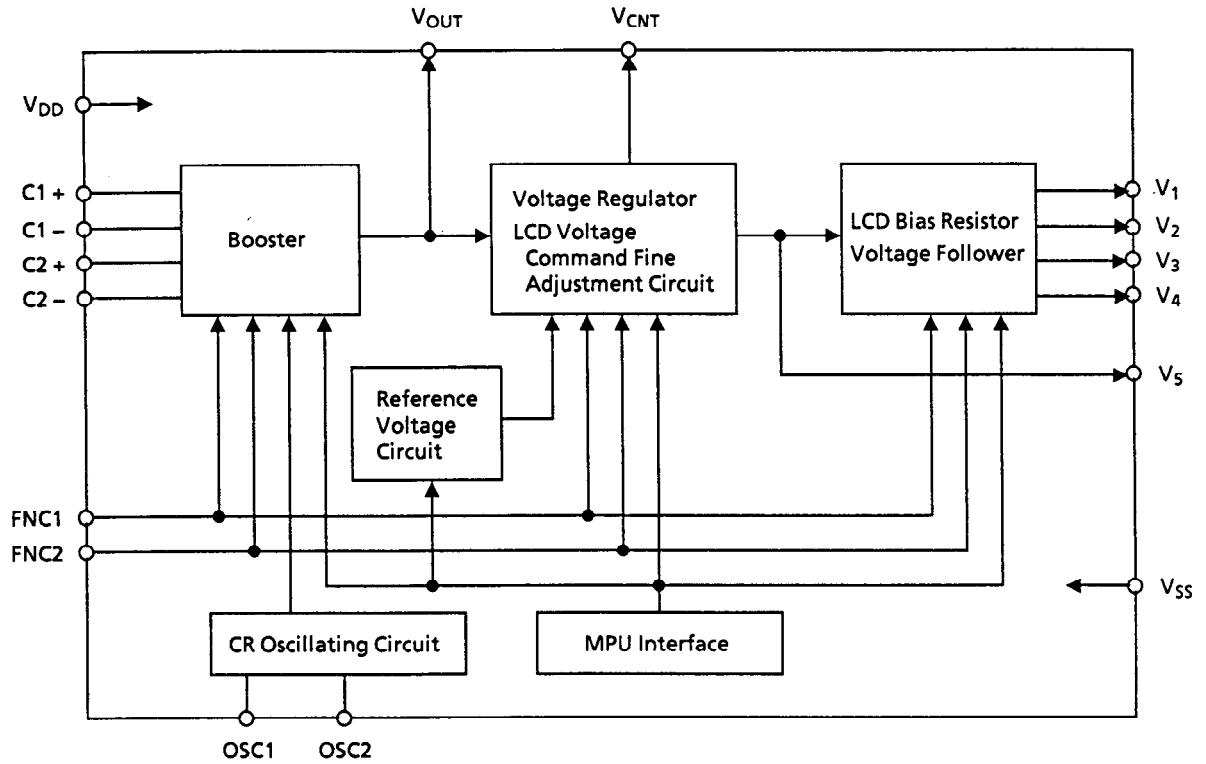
$V_{OUT}$

$V_{CNT}$

$V_{DD}$

C1 +

C1 –

C2 +

C2 –

Booster

Voltage Regulator

LCD Voltage Command Fine Adjustment Circuit

LCD Bias Resistor Voltage Follower

$V_1$

$V_2$

$V_3$

$V_4$

$V_5$

Reference Voltage Circuit

FNC1

FNC2

$V_{SS}$

CR Oscillating Circuit

MPU Interface

OSC1

OSC2